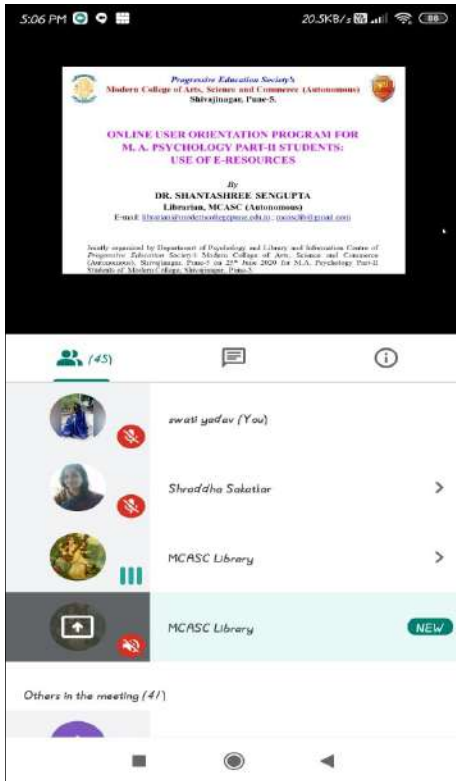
5:06 PM

20.5KB/s

86

Progressive Education Society's
Modern College of Arts, Science and Commerce (Autonomous)
Shivajinagar, Pune-5.

ONLINE USER ORIENTATION PROGRAM FOR M. A. PSYCHOLOGY PART-II STUDENTS: USE OF E-RESOURCES

By
DR. SHANTASHREE SENGUPTA
Librarian, MCASC (Autonomous)
E-mail: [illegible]

Jointly organized by Department of Psychology and Library and Information Centre of Progressive Education Society's Modern College of Arts, Science and Commerce (Autonomous), Shivajinagar, Pune-5 on 25th June 2020 for M.A. Psychology Part-II Students of Modern College, Shivajinagar, Pune-5.

(45)

swati yadav (You)

Shraddha Sakatkar

MCASC Library

MCASC Library

NEW

Others in the meeting (41)